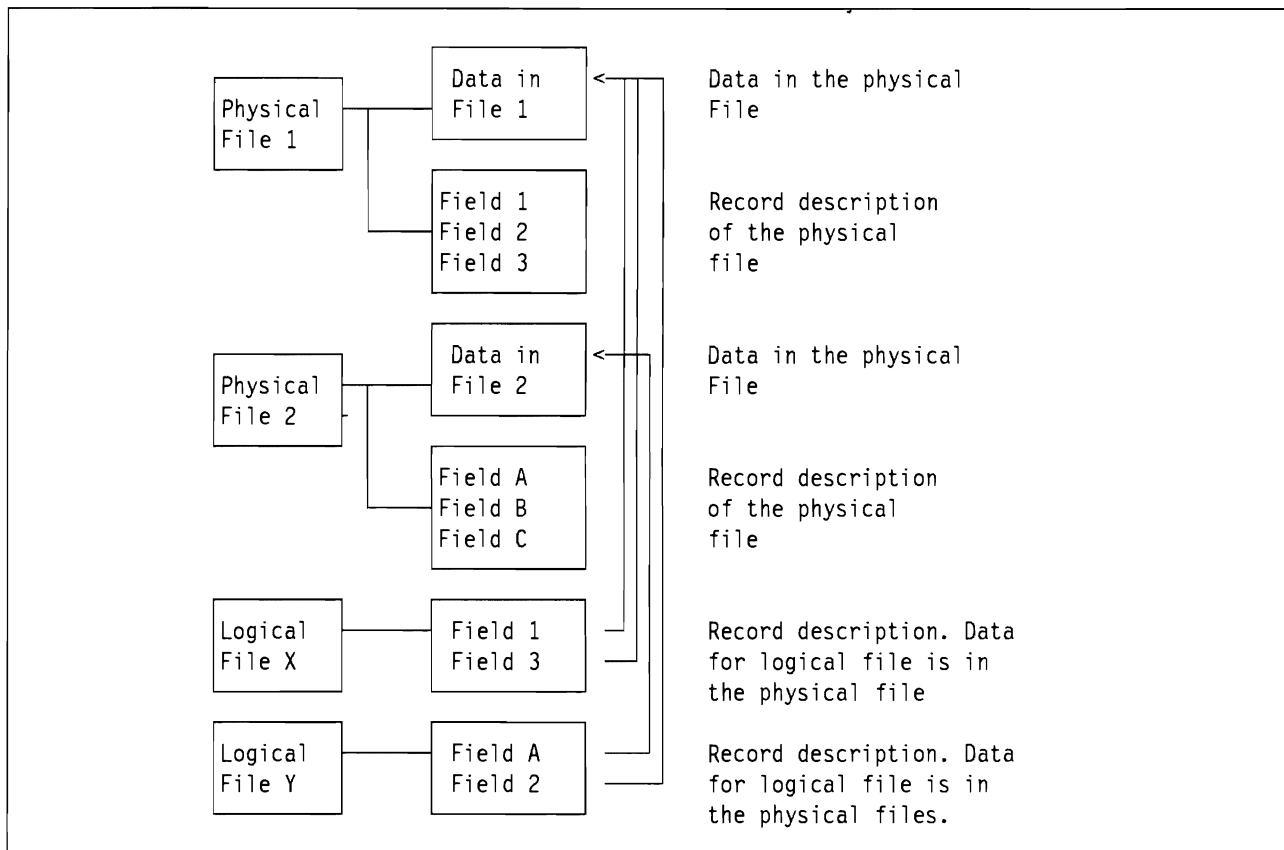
Physical File 1

Data in File 1

Data in the physical File

Field 1
Field 2
Field 3

Record description of the physical file

Physical File 2

Data in File 2

Data in the physical File

Field A
Field B
Field C

Record description of the physical file

Logical File X

Field 1
Field 3

Record description. Data for logical file is in the physical file

Logical File Y

Field A
Field 2

Record description. Data for logical file is in the physical files.